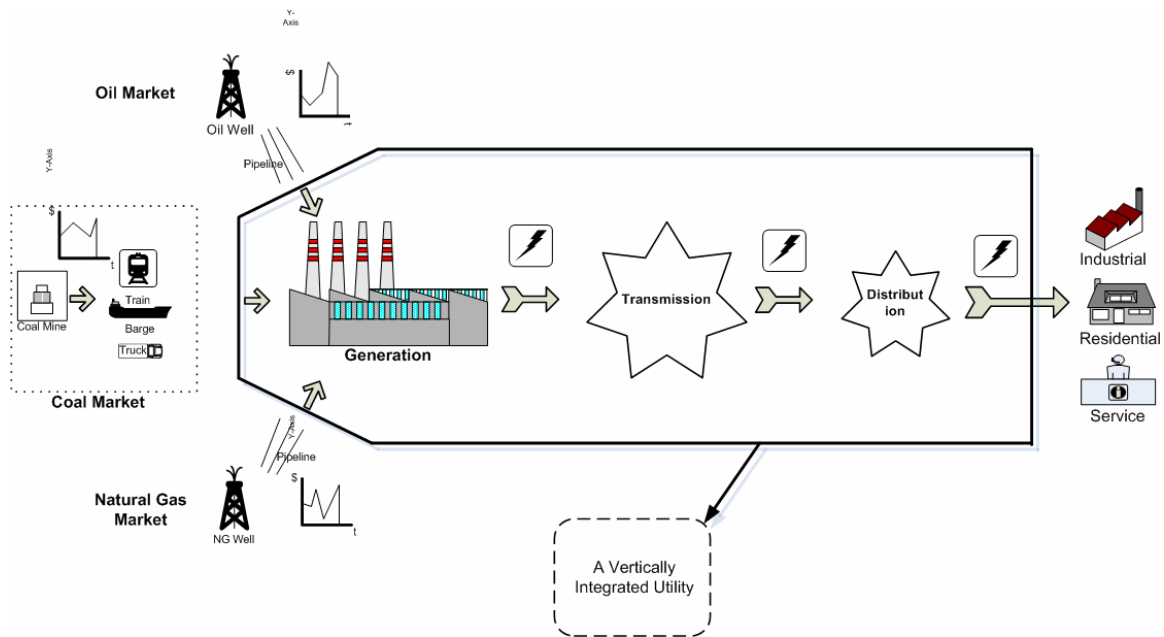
Y-Axis

Oil Market

$

t

Oil Well

Pipeline

Y-Axis

$

t

Train

Coal Mine

Barge

Truck

Coal Market

Generation

Transmission

Distribution

Industrial

Residential

Service

Y-Axis

Pipeline

$

t

Natural Gas Market

NG Well

A Vertically Integrated Utility